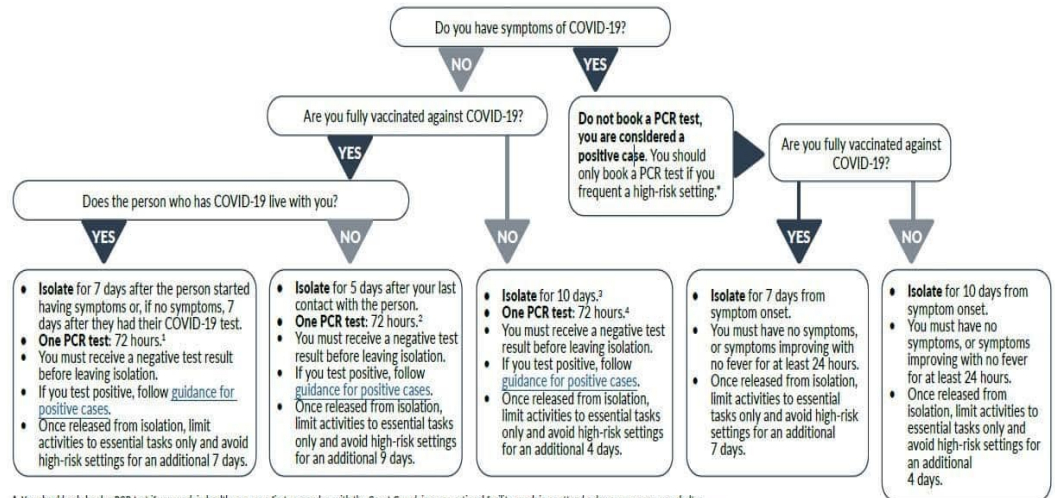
Do you have symptoms of COVID-19?

NO

YES

Are you fully vaccinated against COVID-19?

YES

Do not book a PCR test, you are considered a positive case. You should only book a PCR test if you frequent a high-risk setting.*

Are you fully vaccinated against COVID-19?

Does the person who has COVID-19 live with you?

YES

NO

NO

YES

NO

• Isolate for 7 days after the person started having symptoms or, if no symptoms, 7 days after they had their COVID-19 test.
• One PCR test: 72 hours.$^1$
• You must receive a negative test result before leaving isolation.
• If you test positive, follow guidance for positive cases.
• Once released from isolation, limit activities to essential tasks only and avoid high-risk settings for an additional 7 days.

• Isolate for 5 days after your last contact with the person.
• One PCR test: 72 hours.$^2$
• You must receive a negative test result before leaving isolation.
• If you test positive, follow guidance for positive cases.
• Once released from isolation, limit activities to essential tasks only and avoid high-risk settings for an additional 9 days.

• Isolate for 10 days.$^3$
• One PCR test: 72 hours.$^4$
• You must receive a negative test result before leaving isolation.
• If you test positive, follow guidance for positive cases.
• Once released from isolation, limit activities to essential tasks only and avoid high-risk settings for an additional 4 days.

• Isolate for 7 days from symptom onset.
• You must have no symptoms, or symptoms improving with no fever for at least 24 hours.
• Once released from isolation, limit activities to essential tasks only and avoid high-risk settings for an additional 7 days.

• Isolate for 10 days from symptom onset.
• You must have no symptoms, or symptoms improving with no fever for at least 24 hours.
• Once released from isolation, limit activities to essential tasks only and avoid high-risk settings for an additional 4 days.

* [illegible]